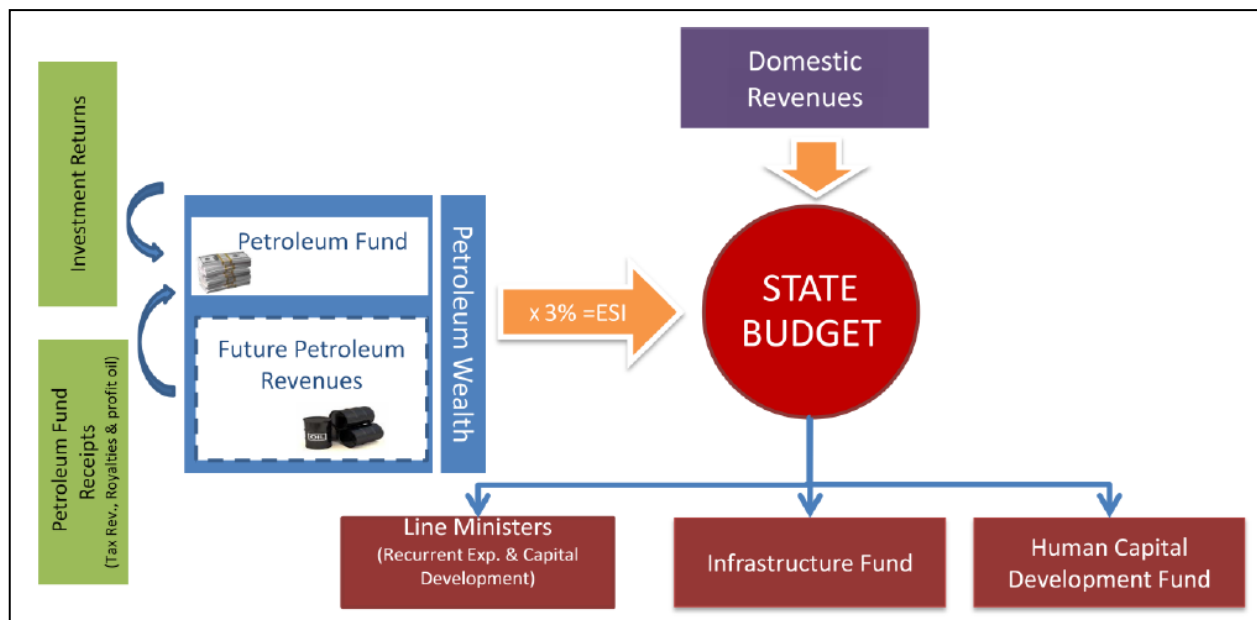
Investment Returns

Petroleum Fund Receipts (Tax Rev., Royalties & profit oil)

Petroleum Fund

Future Petroleum Revenues

Petroleum Wealth

x 3% =ESI

Domestic Revenues

STATE BUDGET

Line Ministers (Recurrent Exp. & Capital Development)

Infrastructure Fund

Human Capital Development Fund